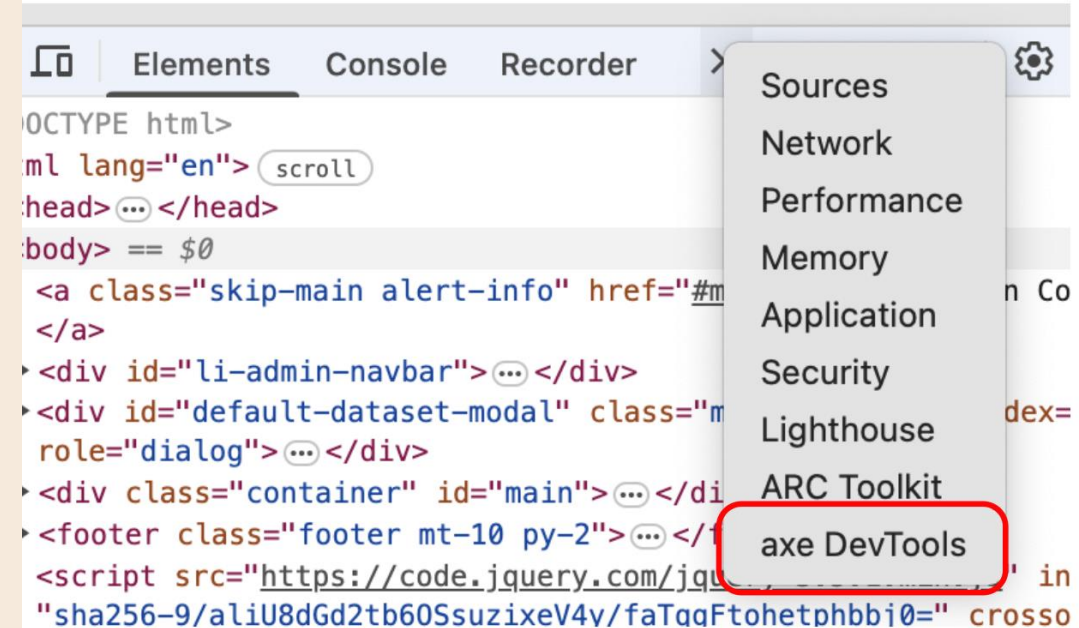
Elements Console Recorder »

Sources
Network
Performance
Memory
Application
Security
Lighthouse
ARC Toolkit
axe DevTools

OCTYPE html>
ml lang="en"> scroll
head> ⋯ </head>
body> == $0
<a class="skip-main alert-info" href="#m n Co
</a>
<div id="li-admin-navbar"> ⋯ </div>
<div id="default-dataset-modal" class="m dex=
role="dialog"> ⋯ </div>
<div class="container" id="main"> ⋯ </di
<footer class="footer mt-10 py-2"> ⋯ </f
<script src="https://code.jquery.com/jq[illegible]' in
"sha256-9/aliU8dGd2tb6OSsuzixeV4y/faTqgFtohetphbbj0=" crosso